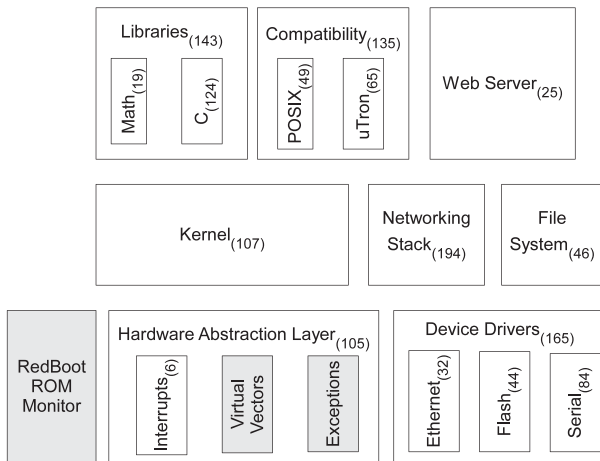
Libraries$_{(143)}$

Math$_{(19)}$

C$_{(124)}$

Compatibility$_{(135)}$

POSIX$_{(49)}$

uTron$_{(65)}$

Web Server$_{(25)}$

Kernel$_{(107)}$

Networking Stack$_{(194)}$

File System$_{(46)}$

RedBoot ROM Monitor

Hardware Abstraction Layer$_{(105)}$

Interrupts$_{(6)}$

Virtual Vectors

Exceptions

Device Drivers$_{(165)}$

Ethernet$_{(32)}$

Flash$_{(44)}$

Serial$_{(84)}$